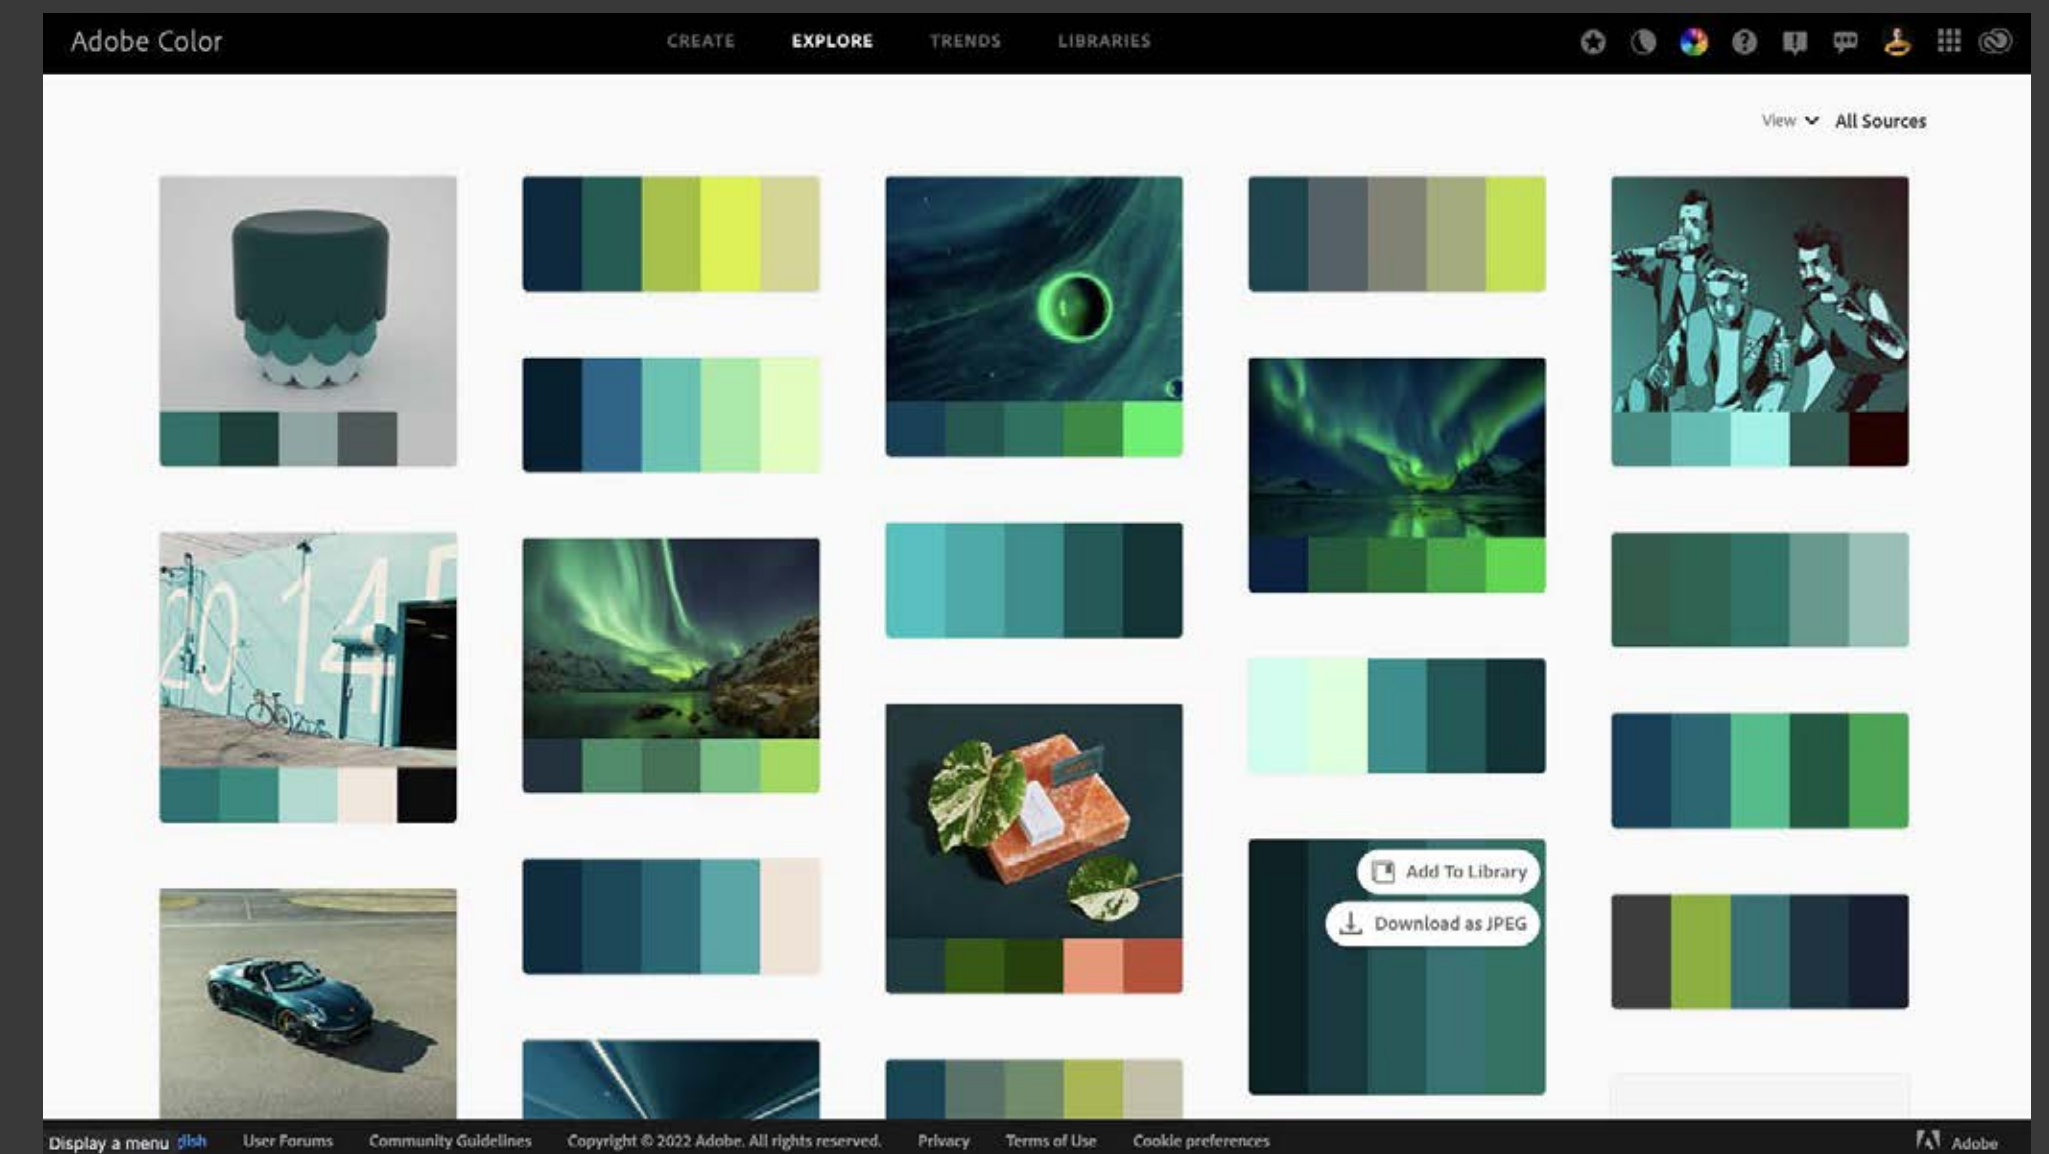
Adobe Color

CREATE EXPLORE TRENDS LIBRARIES

View All Sources

2014

Add To Library

Download as JPEG

Display a menu glish User Forums Community Guidelines Copyright © 2022 Adobe. All rights reserved. Privacy Terms of Use Cookie preferences

Adobe